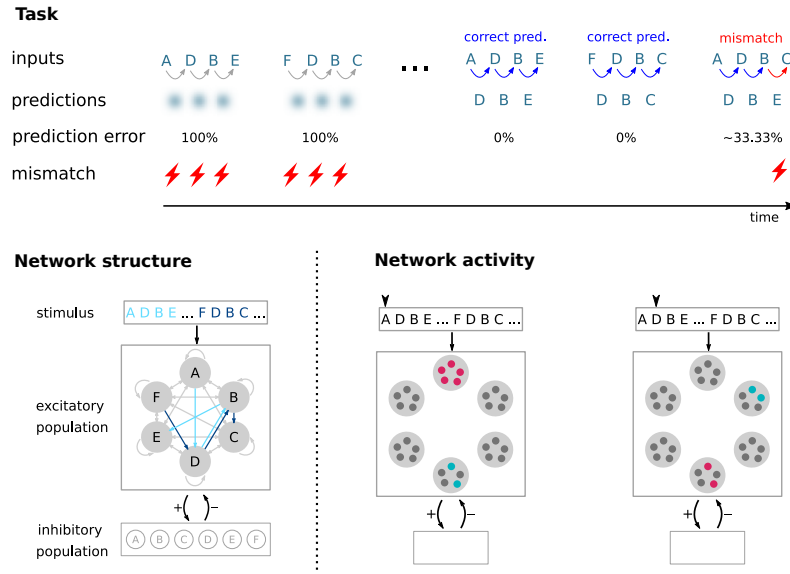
Task

inputs
predictions
prediction error
mismatch

A D B E
F D B C
...
correct pred.
A D B E
D B E
correct pred.
F D B C
D B C
mismatch
A D B C
D B E

100%
100%
0%
0%
~33.33%

time

Network structure

stimulus
A D B E ... F D B C ...
excitatory population
A
B
C
D
E
F
+ −
inhibitory population
A B C D E F

Network activity

A D B E ... F D B C ...
+ −

A D B E ... F D B C ...
+ −